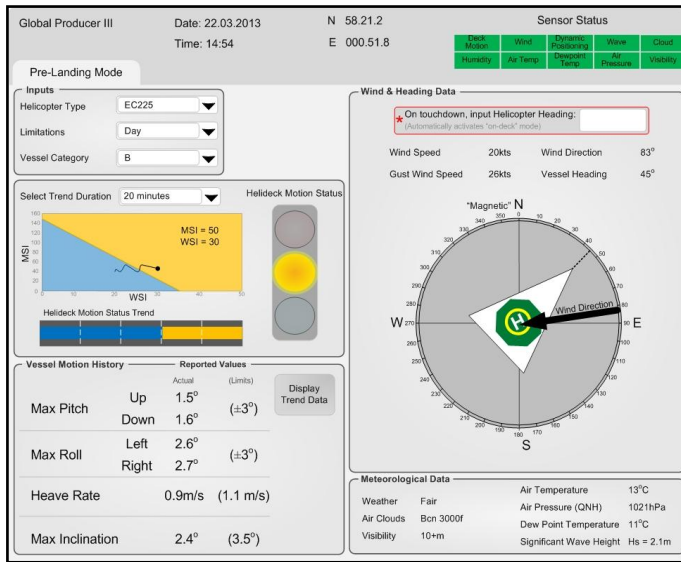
Global Producer III

Date: 22.03.2013

Time: 14:54

N 58.21.2

E 000.51.8

Sensor Status

| Deck Motion | Wind | Dynamic Positioning | Wave | Cloud |
|---|---|---|---|---|
| Humidity | Air Temp | Dewpoint Temp | Air Pressure | Visibility |

Pre-Landing Mode

Inputs

Helicopter Type EC225

Limitations Day

Vessel Category B

Select Trend Duration 20 minutes

Helideck Motion Status

MSI = 50
WSI = 30

MSI

160 140 120 100 80 60 40 20 0

0 10 20 30 40 50

WSI

Helideck Motion Status Trend

Vessel Motion History

Reported Values

Actual (Limits)

Display Trend Data

Max Pitch Up $1.5^o$ Down $1.6^o$ $(\pm3^o)$

Max Roll Left $2.6^o$ Right $2.7^o$ $(\pm3^o)$

Heave Rate 0.9m/s (1.1 m/s)

Max Inclination $2.4^o$ $(3.5^o)$

Wind & Heading Data

* On touchdown, input Helicopter Heading:
(Automatically activates "on-deck" mode)

Wind Speed 20kts Wind Direction $83^o$

Gust Wind Speed 26kts Vessel Heading $45^o$

"Magnetic" N

W E S

350 0 10 20 30 40 50 60 70 80 90 100 110 120 130 140 150 160 170 180 190 200 210 220 230 240 250 260 270 280 290 300 310 320 330 340

Wind Direction

H

Meteorological Data

Weather Fair

Air Clouds Bcn 3000f

Visibility 10+m

Air Temperature $13^oC$

Air Pressure (QNH) 1021hPa

Dew Point Temperature $11^oC$

Significant Wave Height Hs = 2.1m